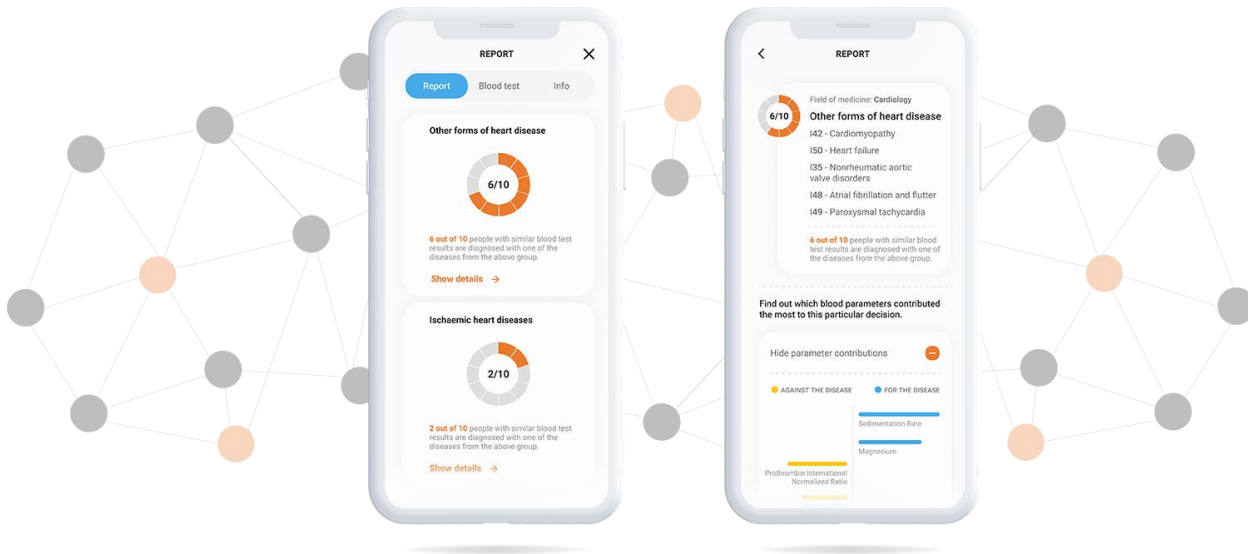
REPORT

Report Blood test Info

Other forms of heart disease

6/10

6 out of 10 people with similar blood test results are diagnosed with one of the diseases from the above group.

Show details →

Ischaemic heart diseases

2/10

2 out of 10 people with similar blood test results are diagnosed with one of the diseases from the above group.

Show details →

REPORT

6/10

Field of medicine: Cardiology

Other forms of heart disease

I42 - Cardiomyopathy

I50 - Heart failure

I35 - Nonrheumatic aortic valve disorders

I48 - Atrial fibrillation and flutter

I49 - Paroxysmal tachycardia

6 out of 10 people with similar blood test results are diagnosed with one of the diseases from the above group.

Find out which blood parameters contributed the most to this particular decision.

Hide parameter contributions

AGAINST THE DISEASE FOR THE DISEASE

Sedimentation Rate

Magnesium

Prothrombin International Normalized Ratio